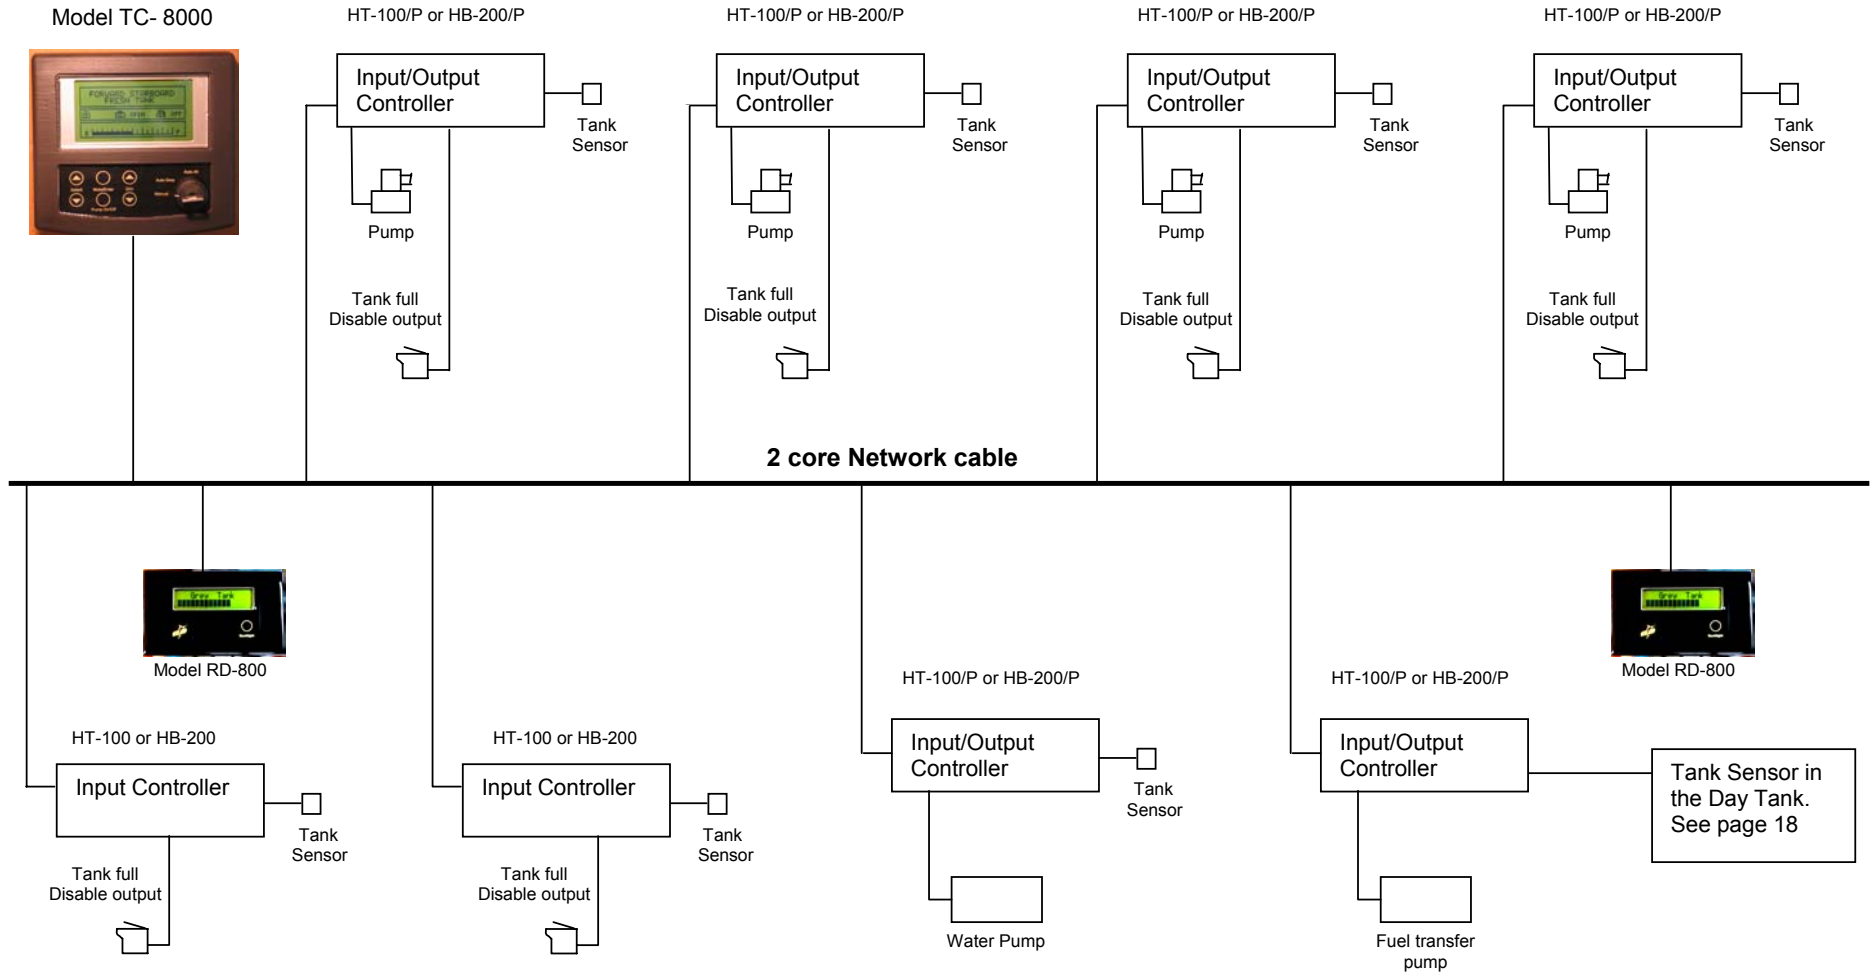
Model TC- 8000

HT-100/P or HB-200/P
Input/Output Controller
Tank Sensor
Pump
Tank full Disable output

HT-100/P or HB-200/P
Input/Output Controller
Tank Sensor
Pump
Tank full Disable output

HT-100/P or HB-200/P
Input/Output Controller
Tank Sensor
Pump
Tank full Disable output

HT-100/P or HB-200/P
Input/Output Controller
Tank Sensor
Pump
Tank full Disable output

2 core Network cable

Model RD-800

HT-100 or HB-200
Input Controller
Tank Sensor
Tank full Disable output

HT-100 or HB-200
Input Controller
Tank Sensor
Tank full Disable output

HT-100/P or HB-200/P
Input/Output Controller
Tank Sensor
Water Pump

HT-100/P or HB-200/P
Input/Output Controller
Fuel transfer pump

Model RD-800

Tank Sensor in the Day Tank. See page 18